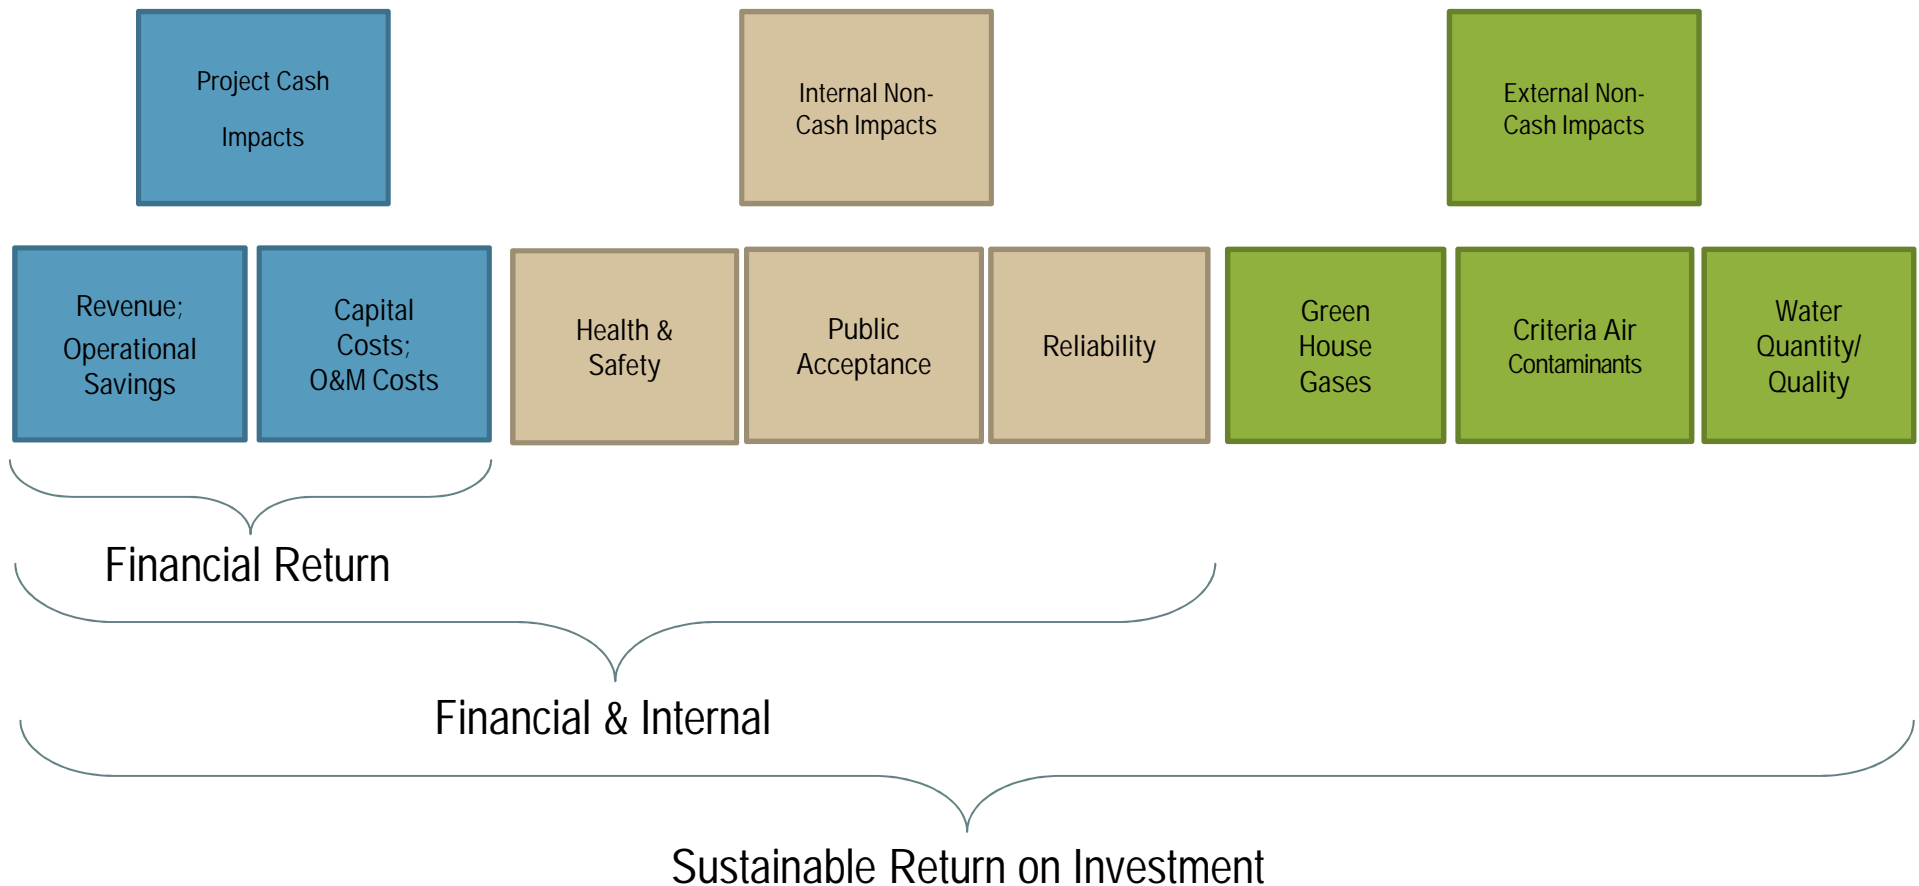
Project Cash Impacts

Internal Non-Cash Impacts

External Non-Cash Impacts

Revenue; Operational Savings

Capital Costs; O&M Costs

Health & Safety

Public Acceptance

Reliability

Green House Gases

Criteria Air Contaminants

Water Quantity/ Quality

Financial Return

Financial & Internal

Sustainable Return on Investment